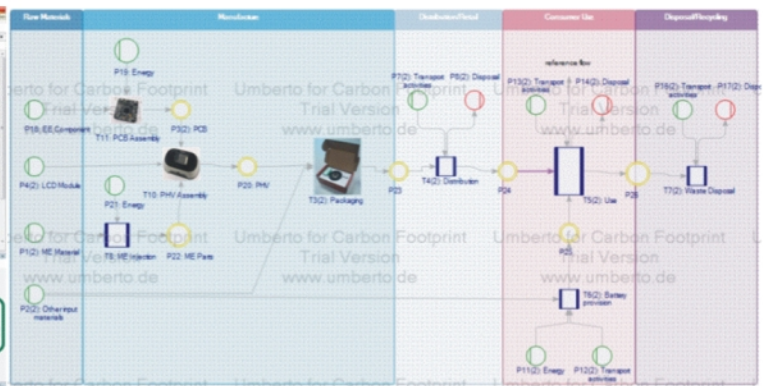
Raw Materials
Manufacture
Distribution/Retail
Consumer Use
Disposal/Recycling

P19: Energy
P18: EE-Component
T11: PCB Assembly
P3(2): PCB
P4(2): LCD Module
T10: PHV Assembly
P20: PHV
P21: Energy
T9: ME Injection
P22: ME Parts
P1(2): ME Material
P2(2): Other input materials
T3(2): Packaging
P23
P7(2): Transport activities
P8(2): Disposal
T4(2): Distribution
P24
reference flow
P13(2): Transport activities
P14(2): Disposal
T5(2): Use
P25
P26
T6(2): Battery provision
P11(2): Energy
P12(2): Transport activities
P16(2): Transport activities
P17(2): Disp
T7(2): Waste Disposal

Umberto for Carbon Footprint
Trial Version
www.umberto.de
Umberto for Carbon Footprint
Trial Version
www.umberto.de
Umberto for Carbon Footprint
Trial Version
www.umberto.de
Umberto for Carbon Footprint
Trial Version
www.umberto.de
Umberto for Carbon Footprint
Trial Version
www.umberto.de
Umberto for Carbon Footprint